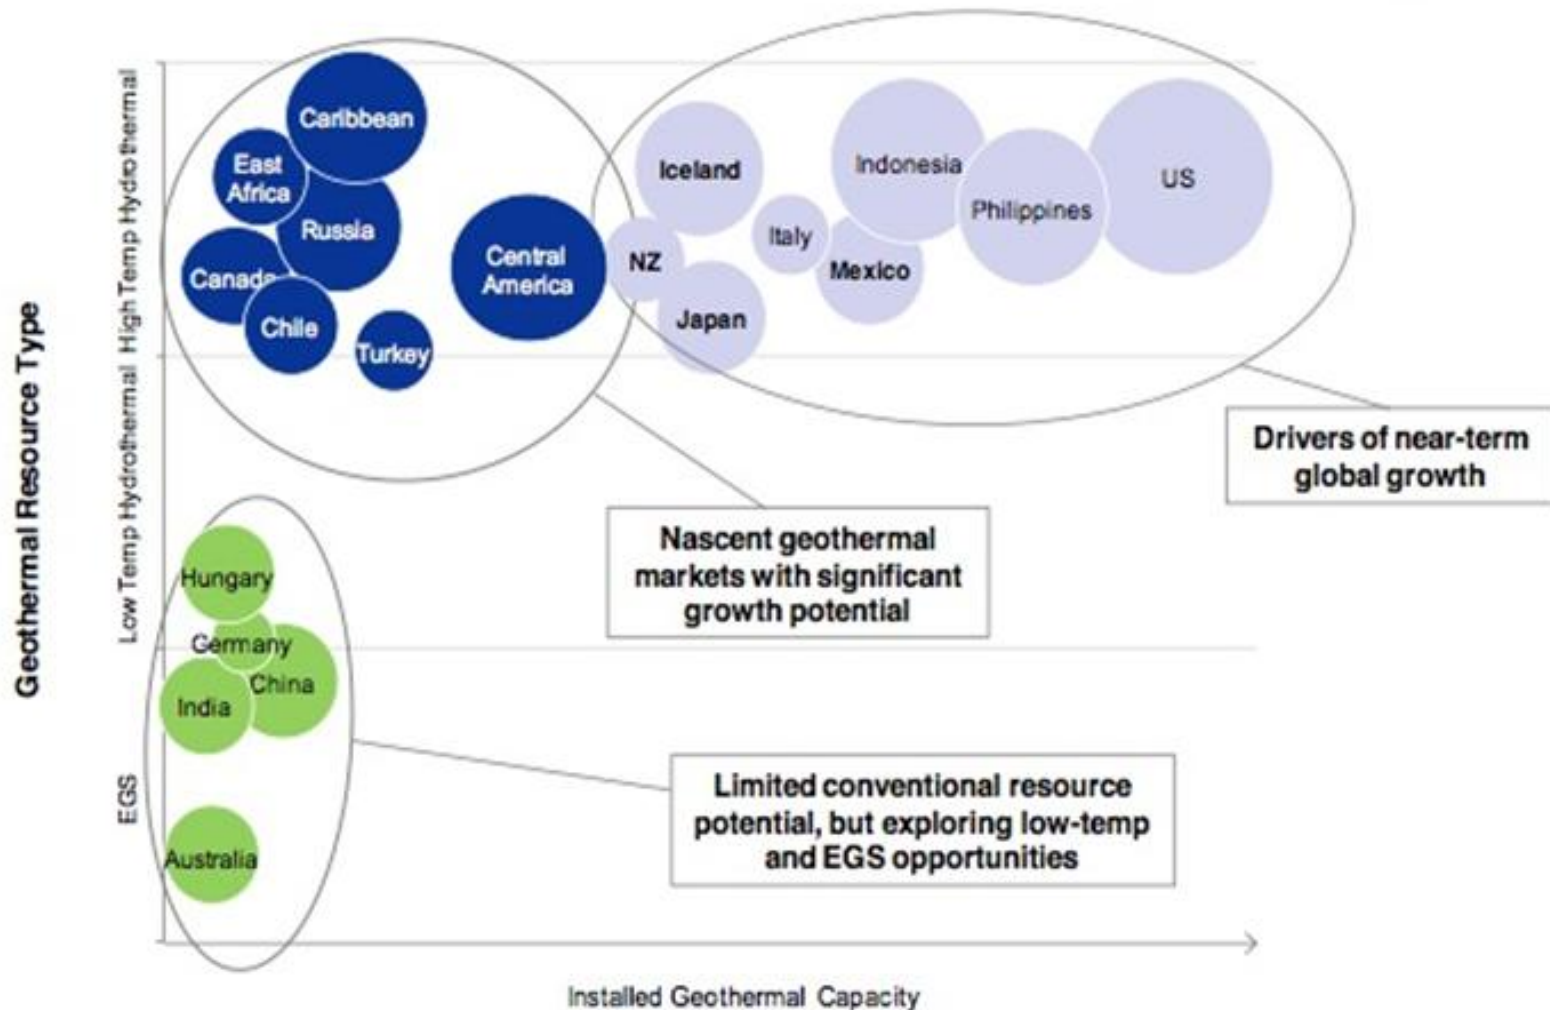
Geothermal Resource Type

High Temp Hydrothermal

Low Temp Hydrothermal

EGS

Caribbean

East Africa

Russia

Canada

Chile

Turkey

Central America

Iceland

NZ

Japan

Italy

Indonesia

Mexico

Philippines

US

Drivers of near-term global growth

Nascent geothermal markets with significant growth potential

Hungary

Germany

China

India

Australia

Limited conventional resource potential, but exploring low-temp and EGS opportunities

Installed Geothermal Capacity